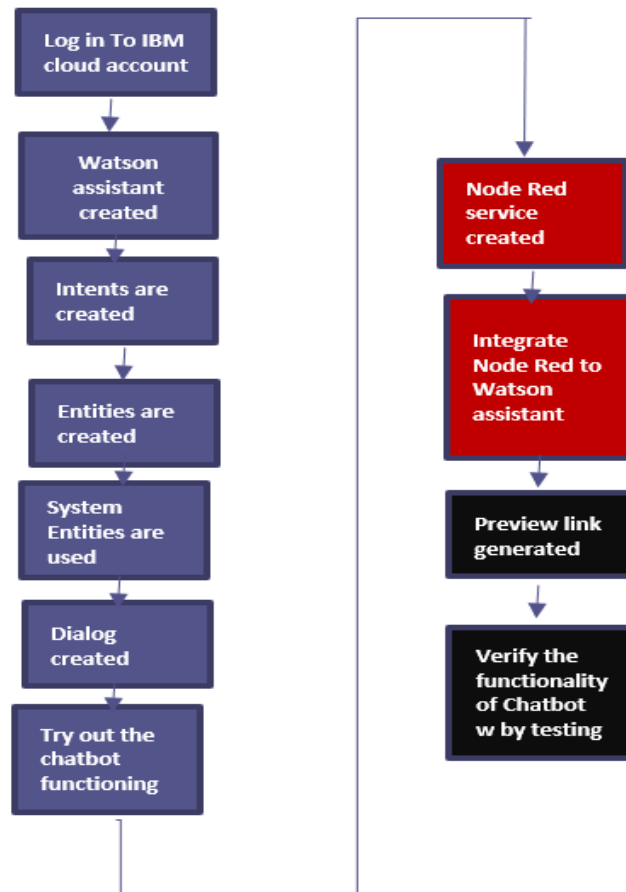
Log in To IBM cloud account

Watson assistant created

Intents are created

Entities are created

System Entities are used

Dialog created

Try out the chatbot functioning

Node Red service created

Integrate Node Red to Watson assistant

Preview link generated

Verify the functionality of Chatbot w by testing